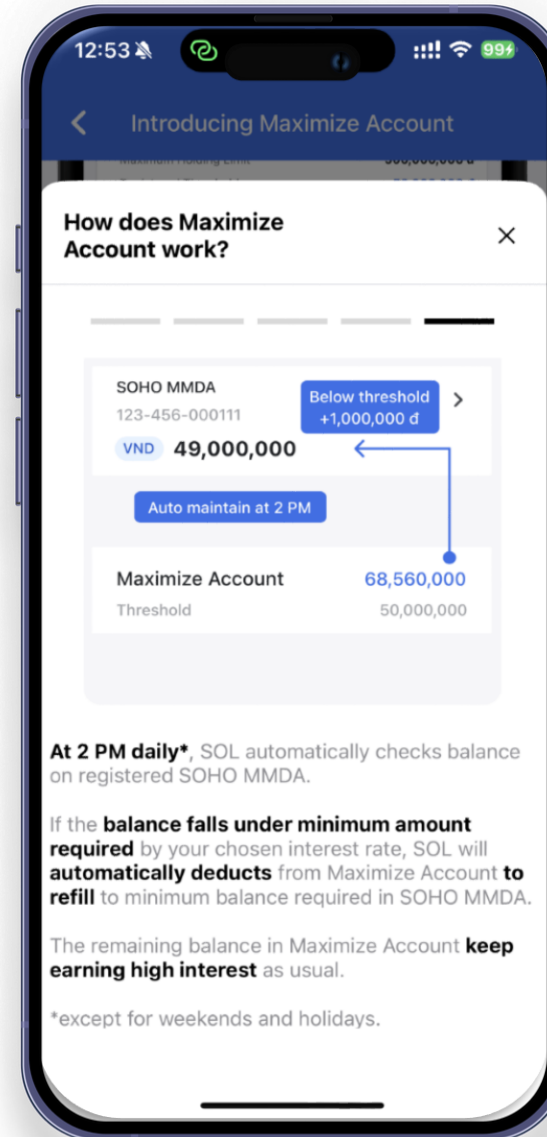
12:53

99

Introducing Maximize Account

How does Maximize Account work?

×

SOHO MMDA
123-456-000111
VND 49,000,000

Below threshold +1,000,000 đ

Auto maintain at 2 PM

Maximize Account 68,560,000
Threshold 50,000,000

At 2 PM daily*, SOL automatically checks balance on registered SOHO MMDA.

If the balance falls under minimum amount required by your chosen interest rate, SOL will automatically deducts from Maximize Account to refill to minimum balance required in SOHO MMDA.

The remaining balance in Maximize Account keep earning high interest as usual.

*except for weekends and holidays.